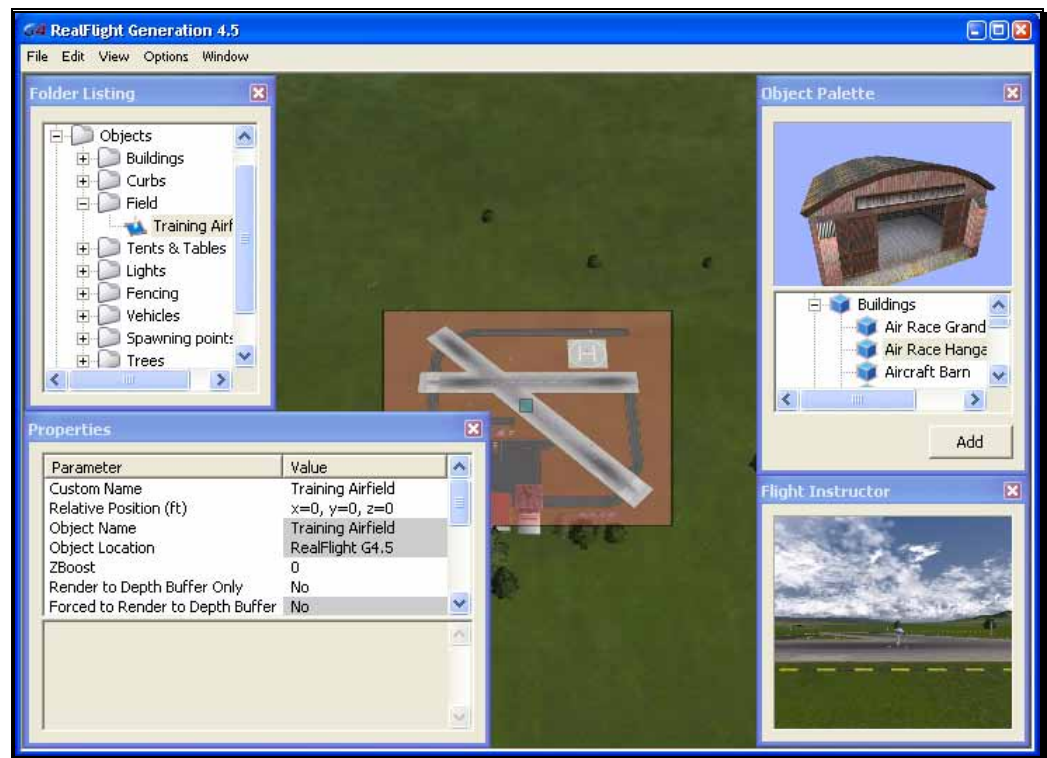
G4 RealFlight Generation 4.5

File Edit View Options Window

Folder Listing

Objects
Buildings
Curbs
Field
Training Airf
Tents & Tables
Lights
Fencing
Vehicles
Spawning points
Trees

Properties

| Parameter | Value |
|---|---|
| Custom Name | Training Airfield |
| Relative Position (ft) | x=0, y=0, z=0 |
| Object Name | Training Airfield |
| Object Location | RealFlight G4.5 |
| ZBoost | 0 |
| Render to Depth Buffer Only | No |
| Forced to Render to Depth Buffer | No |

H

Object Palette

Buildings
Air Race Grand
Air Race Hanga
Aircraft Barn

Add

Flight Instructor